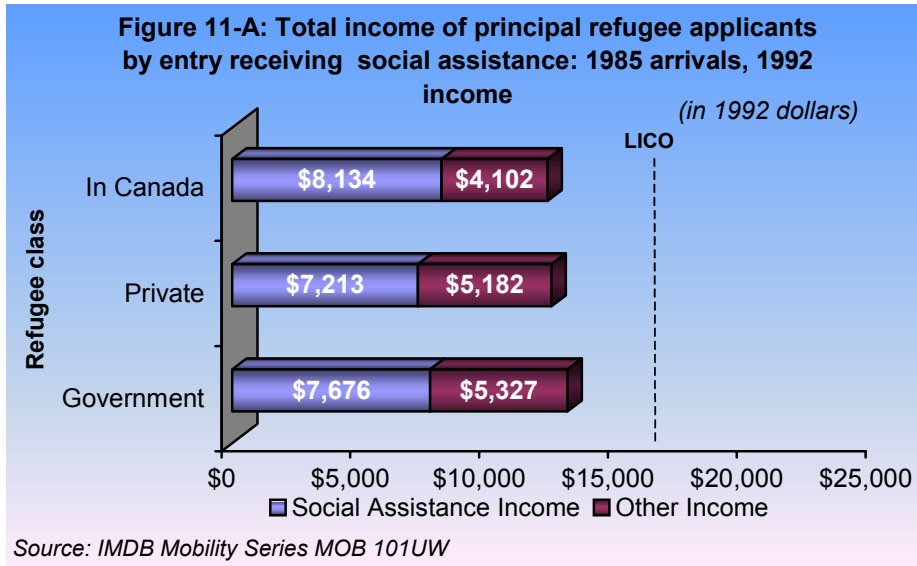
Figure 11-A: Total income of principal refugee applicants by entry receiving social assistance: 1985 arrivals, 1992 income

(in 1992 dollars)

LICO

Refugee class

In Canada $8,134 $4,102

Private $7,213 $5,182

Government $7,676 $5,327

$0 $5,000 $10,000 $15,000 $20,000 $25,000

Social Assistance Income Other Income

Source: IMDB Mobility Series MOB 101UW